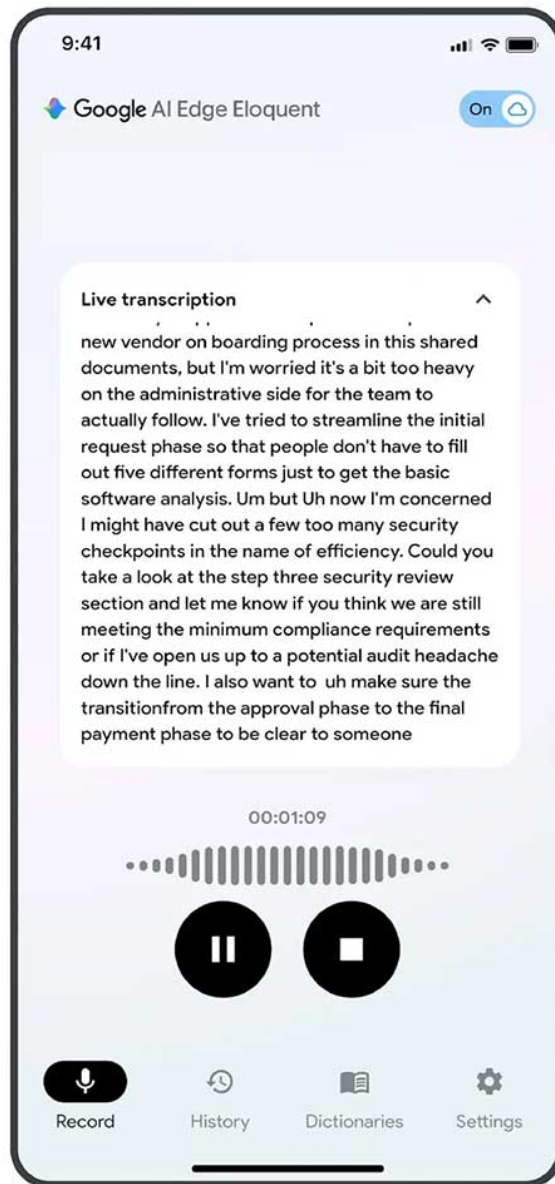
9:41

Google AI Edge Eloquent

On

Live transcription

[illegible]
new vendor on boarding process in this shared documents, but I'm worried it's a bit too heavy on the administrative side for the team to actually follow. I've tried to streamline the initial request phase so that people don't have to fill out five different forms just to get the basic software analysis. Um but Uh now I'm concerned I might have cut out a few too many security checkpoints in the name of efficiency. Could you take a look at the step three security review section and let me know if you think we are still meeting the minimum compliance requirements or if I've open us up to a potential audit headache down the line. I also want to uh make sure the transitionfrom the approval phase to the final payment phase to be clear to someone

00:01:09

Record

History

Dictionaries

Settings